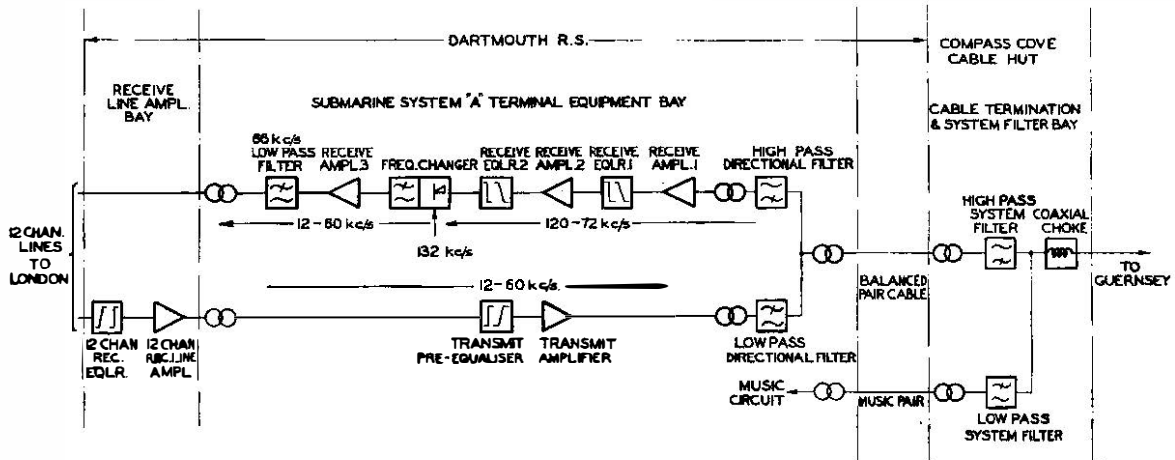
DARTMOUTH R.S.

COMPASS COVE CABLE HUT

RECEIVE LINE AMPL. BAY

SUBMARINE SYSTEM "A" TERMINAL EQUIPMENT BAY

CABLE TERMINATION & SYSTEM FILTER BAY

66 kc/s LOW PASS FILTER

RECEIVE AMPL.3

FREQ. CHANGER

RECEIVE EQLR.2

RECEIVE AMPL.2

RECEIVE EQLR.1

RECEIVE AMPL.1

HIGH PASS DIRECTIONAL FILTER

12 CHAN. LINES TO LONDON

12 - 60 kc/s

120 - 72 kc/s

132 kc/s

HIGH PASS SYSTEM FILTER

COAXIAL CHOKE

12 - 60 kc/s.

BALANCED PAIR CABLE

TO GUERNSEY

12 CHAN REC. EQLR.

12 CHAN REC. LINE AMPL.

TRANSMIT PRE-EQUALISER

TRANSMIT AMPLIFIER

LOW PASS DIRECTIONAL FILTER

MUSIC CIRCUIT

MUSIC PAIR

LOW PASS SYSTEM FILTER